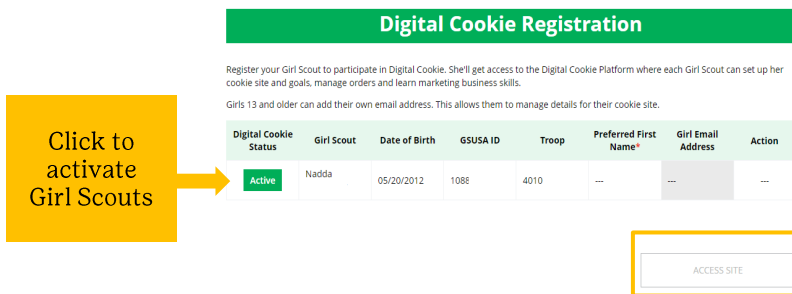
Digital Cookie Registration

Register your Girl Scout to participate in Digital Cookie. She'll get access to the Digital Cookie Platform where each Girl Scout can set up her cookie site and goals, manage orders and learn marketing business skills.

Girls 13 and older can add their own email address. This allows them to manage details for their cookie site.

Click to activate Girl Scouts

| Digital Cookie Status | Girl Scout | Date of Birth | GSUSA ID | Troop | Preferred First Name* | Girl Email Address | Action |
|---|---|---|---|---|---|---|---|
| Active | Nadda | 05/20/2012 | 1088 | 4010 | --- | --- | --- |

ACCESS SITE